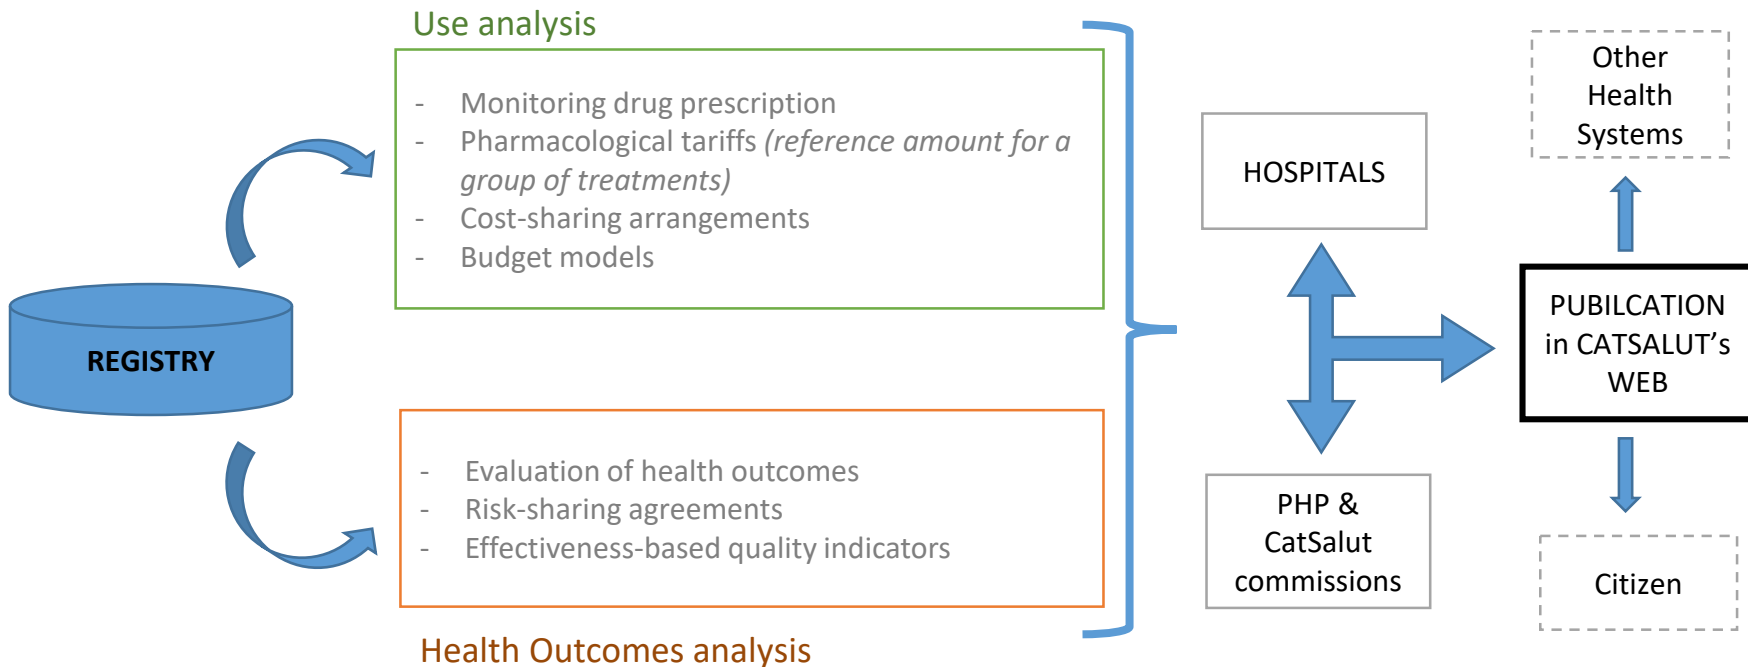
Use analysis

- Monitoring drug prescription
- Pharmacological tariffs *(reference amount for a group of treatments)*
- Cost-sharing arrangements
- Budget models

REGISTRY

- Evaluation of health outcomes
- Risk-sharing agreements
- Effectiveness-based quality indicators

Health Outcomes analysis

HOSPITALS

PHP & CatSalut commissions

Other Health Systems

PUBILCATION in CATSALUT's WEB

Citizen